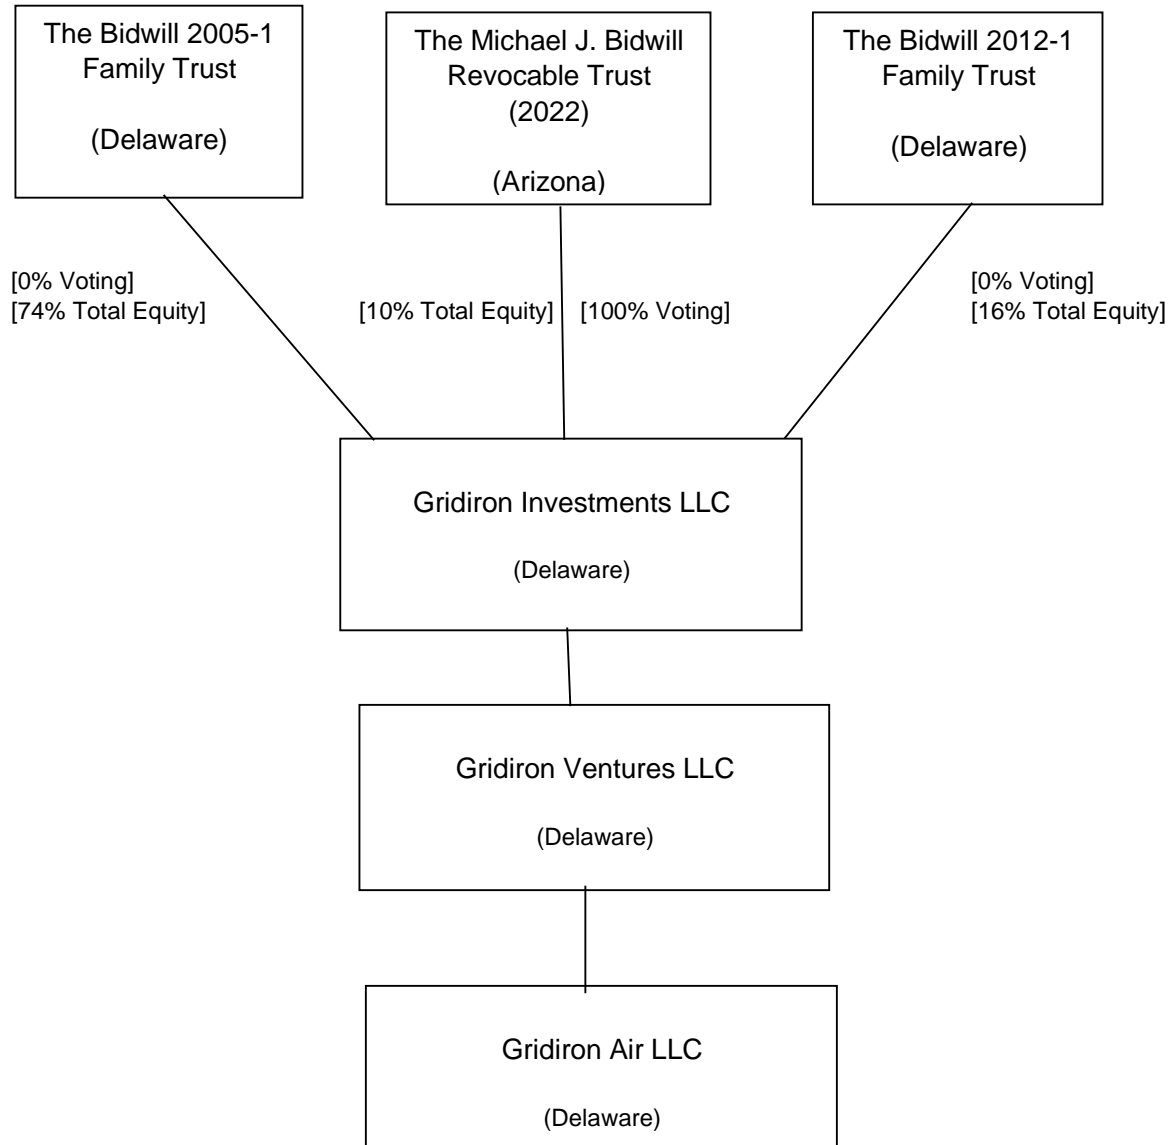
The Bidwill 2005-1 Family Trust

(Delaware)

The Michael J. Bidwill Revocable Trust (2022)

(Arizona)

The Bidwill 2012-1 Family Trust

(Delaware)

[0% Voting]
[74% Total Equity]

[10% Total Equity] [100% Voting]

[0% Voting]
[16% Total Equity]

Gridiron Investments LLC

(Delaware)

Gridiron Ventures LLC

(Delaware)

Gridiron Air LLC

(Delaware)